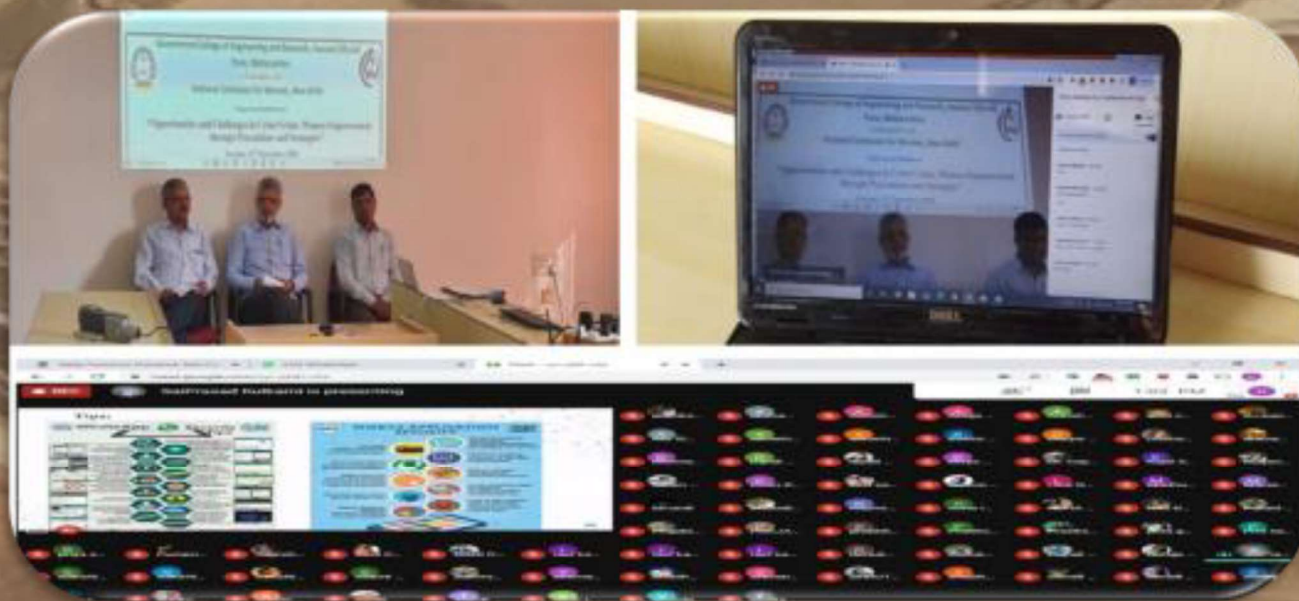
Government College of Engineering and Research, Avasari (Kh.) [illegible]
Pune, Maharashtra
National Commission for Women, New Delhi
"Opportunities and Challenges for Cyber Crime, Women Empowerment through Procedures and Strategies"

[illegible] is presenting